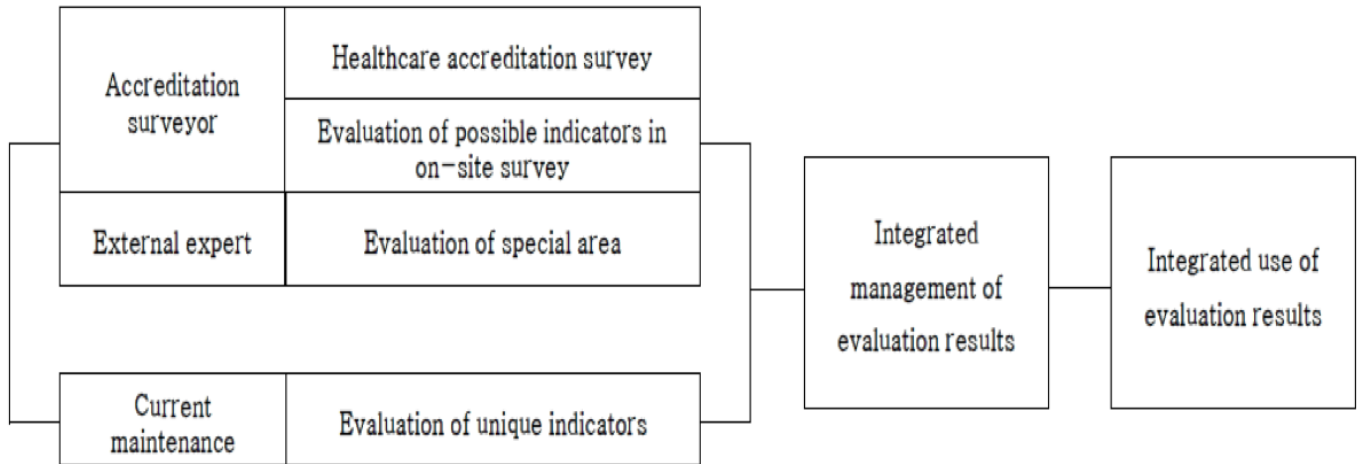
Accreditation surveyor

Healthcare accreditation survey

Evaluation of possible indicators in on-site survey

External expert

Evaluation of special area

Current maintenance

Evaluation of unique indicators

Integrated management of evaluation results

Integrated use of evaluation results